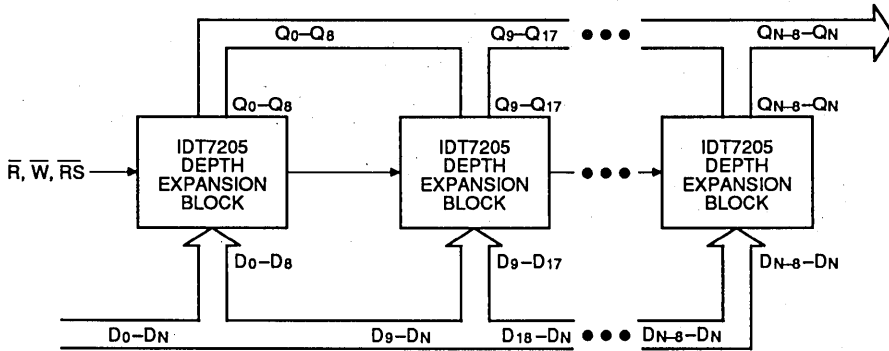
$Q_0$–$Q_8$

$Q_9$–$Q_{17}$ ● ● ●

$Q_{N-8}$–$Q_N$

$Q_0$–$Q_8$

$Q_9$–$Q_{17}$

$Q_{N-8}$–$Q_N$

$\overline{R}$, $\overline{W}$, $\overline{RS}$

IDT7205 DEPTH EXPANSION BLOCK

IDT7205 DEPTH EXPANSION BLOCK

● ● ●

IDT7205 DEPTH EXPANSION BLOCK

$D_0$–$D_8$

$D_9$–$D_{17}$

$D_{N-8}$–$D_N$

$D_0$–$D_N$

$D_9$–$D_N$

$D_{18}$–$D_N$ ● ● ● $D_{N-8}$–$D_N$